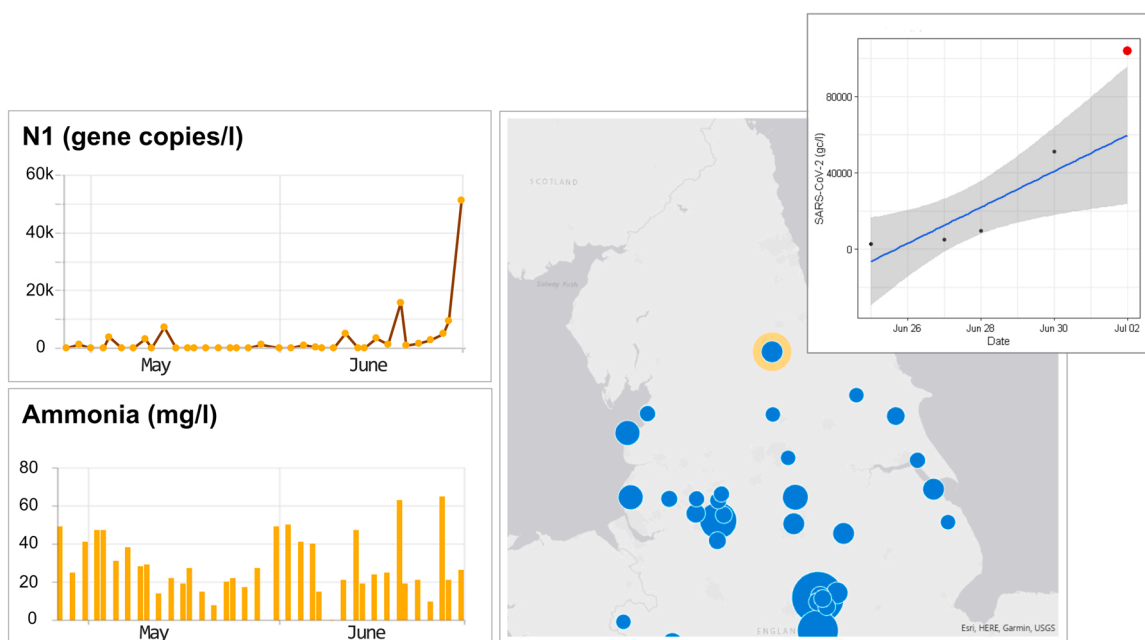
N1 (gene copies/l)

60k
40k
20k
0
May
June

Ammonia (mg/l)

80
60
40
20
0
May
June

SCOTLAND
Solway Firth
ENGLAND
Esri, HERE, Garmin, USGS

SARS-CoV-2 (gc/l)
80000
40000
0
Jun 26
Jun 28
Jun 30
Jul 02
Date